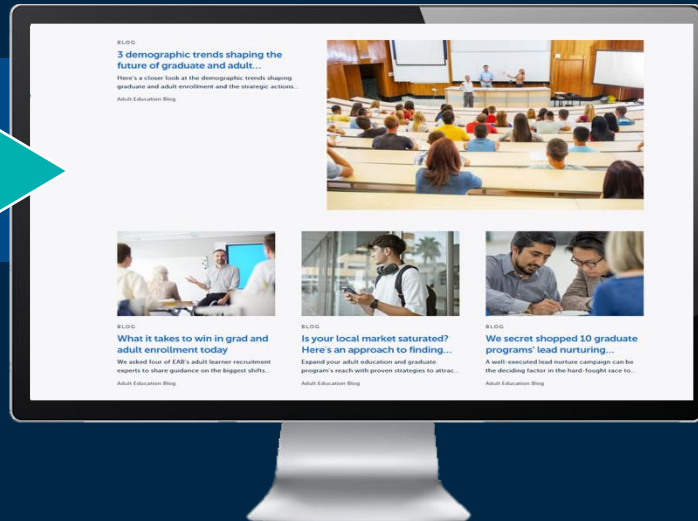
BLOG

3 demographic trends shaping the future of graduate and adult...

Here's a closer look at the demographic trends shaping graduate and adult enrollment and the strategic actions...

Adult Education Blog

BLOG

What it takes to win in grad and adult enrollment today

We asked four of EAB's adult learner recruitment experts to share guidance on the biggest shifts...

Adult Education Blog

BLOG

Is your local market saturated? Here's an approach to finding...

Expand your adult education and graduate program's reach with proven strategies to attrac...

Adult Education Blog

BLOG

We secret shopped 10 graduate programs' lead nurturing...

A well-executed lead nurture campaign can be the deciding factor in the hard-fought race to...

Adult Education Blog